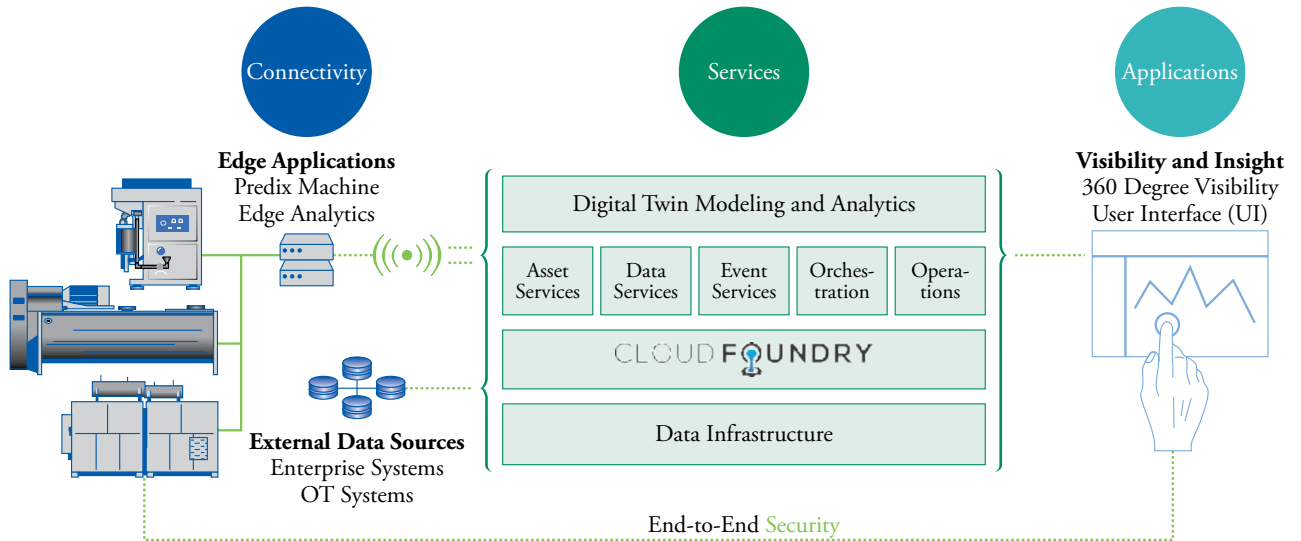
Connectivity

Services

Applications

**Edge Applications**
Predix Machine
Edge Analytics

Digital Twin Modeling and Analytics

| Asset Services | Data Services | Event Services | Orchestration | Operations |
|---|---|---|---|---|

CLOUD FOUNDRY

Data Infrastructure

**External Data Sources**
Enterprise Systems
OT Systems

**Visibility and Insight**
360 Degree Visibility
User Interface (UI)

End-to-End Security